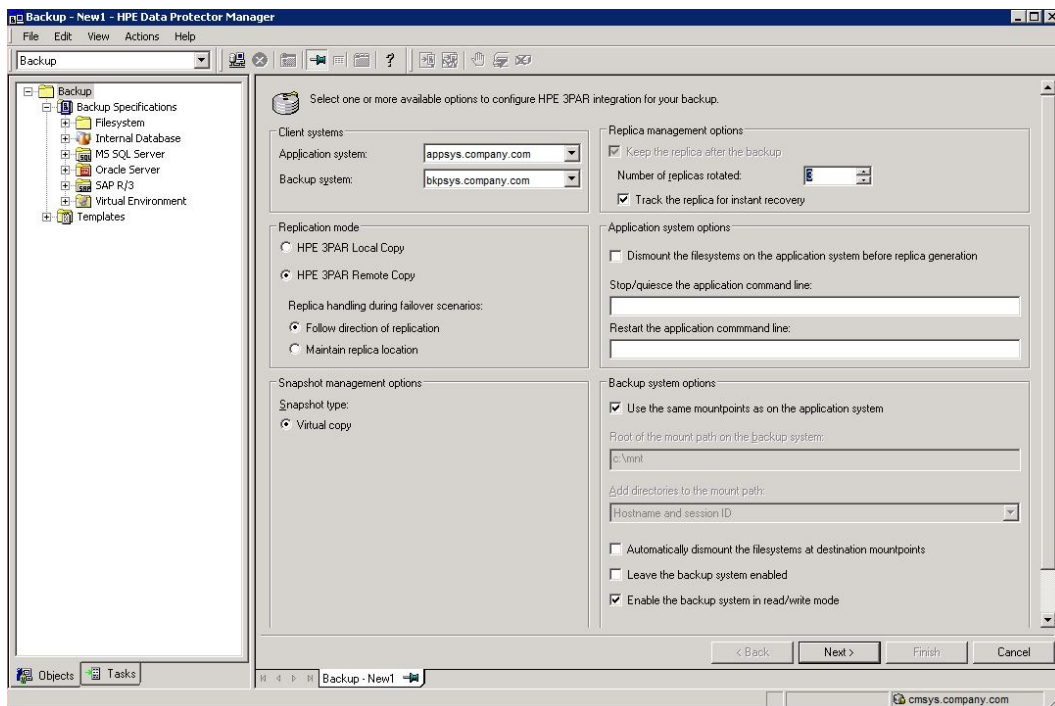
Backup - New1 - HPE Data Protector Manager

File Edit View Actions Help

Backup

Backup
Backup Specifications
Filesystem
Internal Database
MS SQL Server
Oracle Server
SAP R/3
Virtual Environment
Templates

Select one or more available options to configure HPE 3PAR integration for your backup.

Client systems
Application system: appsys.company.com
Backup system: bkpsys.company.com

Replica management options
Keep the replica after the backup
Number of replicas rotated: 3
Track the replica for instant recovery

Replication mode
HPE 3PAR Local Copy
HPE 3PAR Remote Copy
Replica handling during failover scenarios:
Follow direction of replication
Maintain replica location

Application system options
Dismount the filesystems on the application system before replica generation
Stop/quiesce the application command line:
Restart the application command line:

Snapshot management options
Snapshot type:
Virtual copy

Backup system options
Use the same mountpoints as on the application system
Root of the mount path on the backup system:
c:\mnt
Add directories to the mount path:
Hostname and session ID
Automatically dismount the filesystems at destination mountpoints
Leave the backup system enabled
Enable the backup system in read/write mode

< Back Next > Finish Cancel

Objects Tasks

Backup - New1

cmsys.company.com